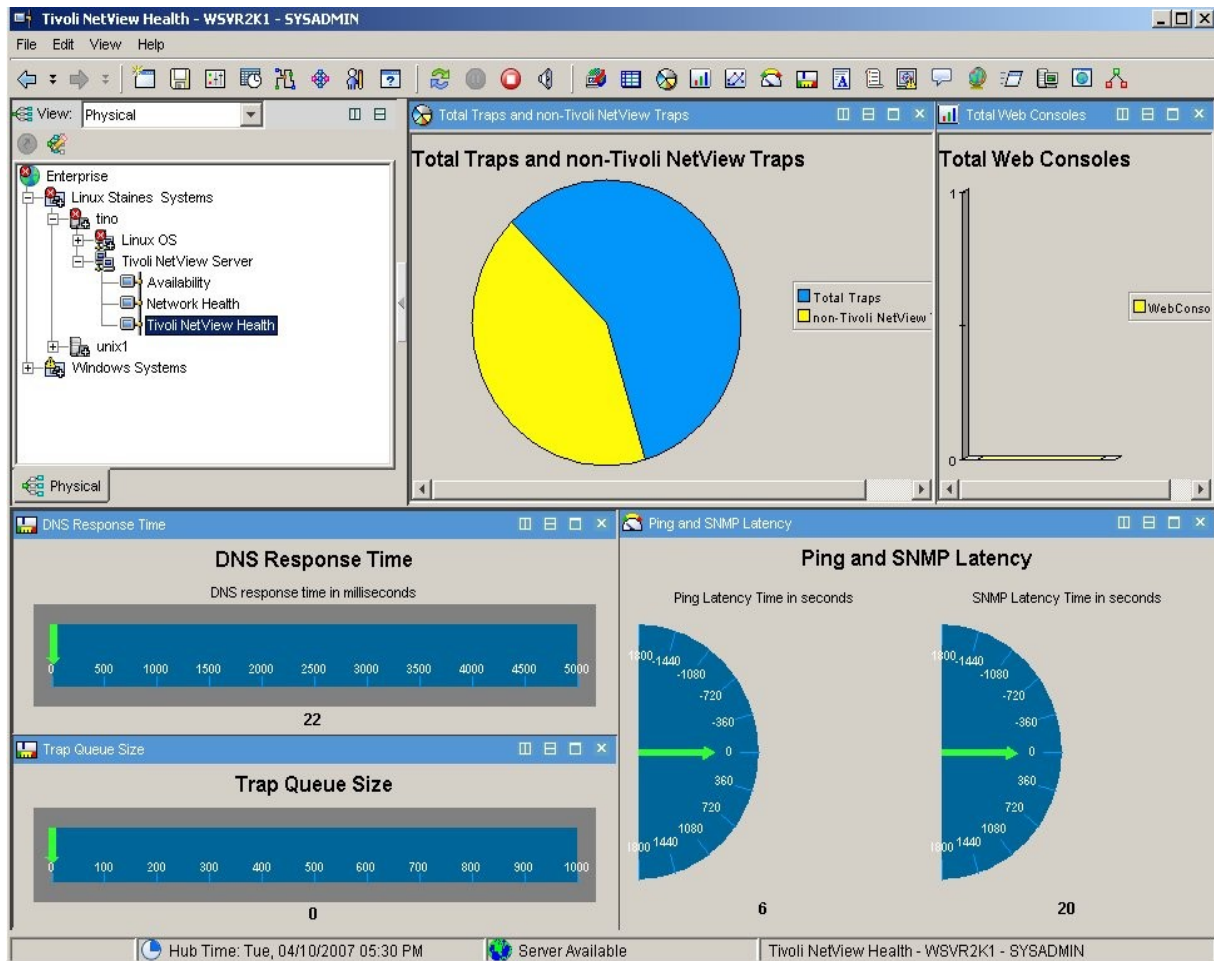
Tivoli NetView Health - WSVR2K1 - SYSADMIN

File Edit View Help

View: Physical

Enterprise
Linux Staines Systems
tino
Linux OS
Tivoli NetView Server
Availability
Network Health
Tivoli NetView Health
unix1
Windows Systems

Physical

Total Traps and non-Tivoli NetView Traps

Total Traps and non-Tivoli NetView Traps

Total Traps
non-Tivoli NetView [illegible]

Total Web Consoles

Total Web Consoles

1

0

WebConso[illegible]

DNS Response Time

DNS Response Time

DNS response time in milliseconds

0 500 1000 1500 2000 2500 3000 3500 4000 4500 5000

22

Trap Queue Size

Trap Queue Size

0 100 200 300 400 500 600 700 800 900 1000

0

Ping and SNMP Latency

Ping and SNMP Latency

Ping Latency Time in seconds

1800 -1440 -1080 -720 -360 0 360 720 1080 1440 1800

6

SNMP Latency Time in seconds

1800 -1440 -1080 -720 -360 0 360 720 1080 1440 1800

20

Hub Time: Tue, 04/10/2007 05:30 PM
Server Available
Tivoli NetView Health - WSVR2K1 - SYSADMIN